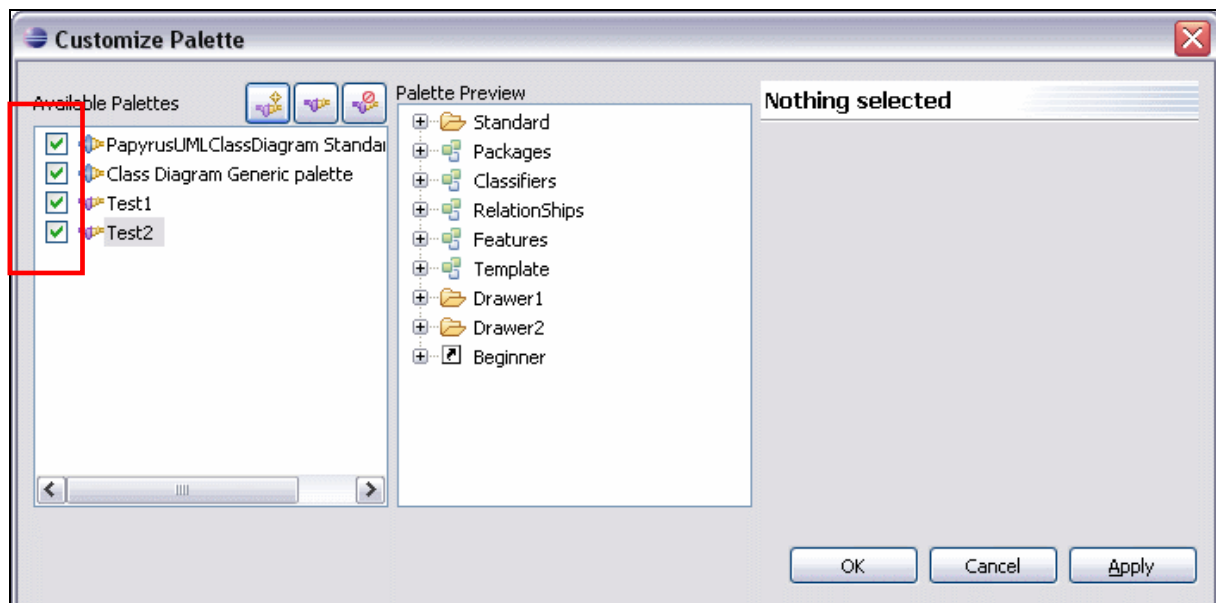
Customize Palette

Available Palettes

PapyrusUMLClassDiagram Standa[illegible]
Class Diagram Generic palette
Test1
Test2

Palette Preview

Standard
Packages
Classifiers
RelationShips
Features
Template
Drawer1
Drawer2
Beginner

Nothing selected

OK
Cancel
Apply